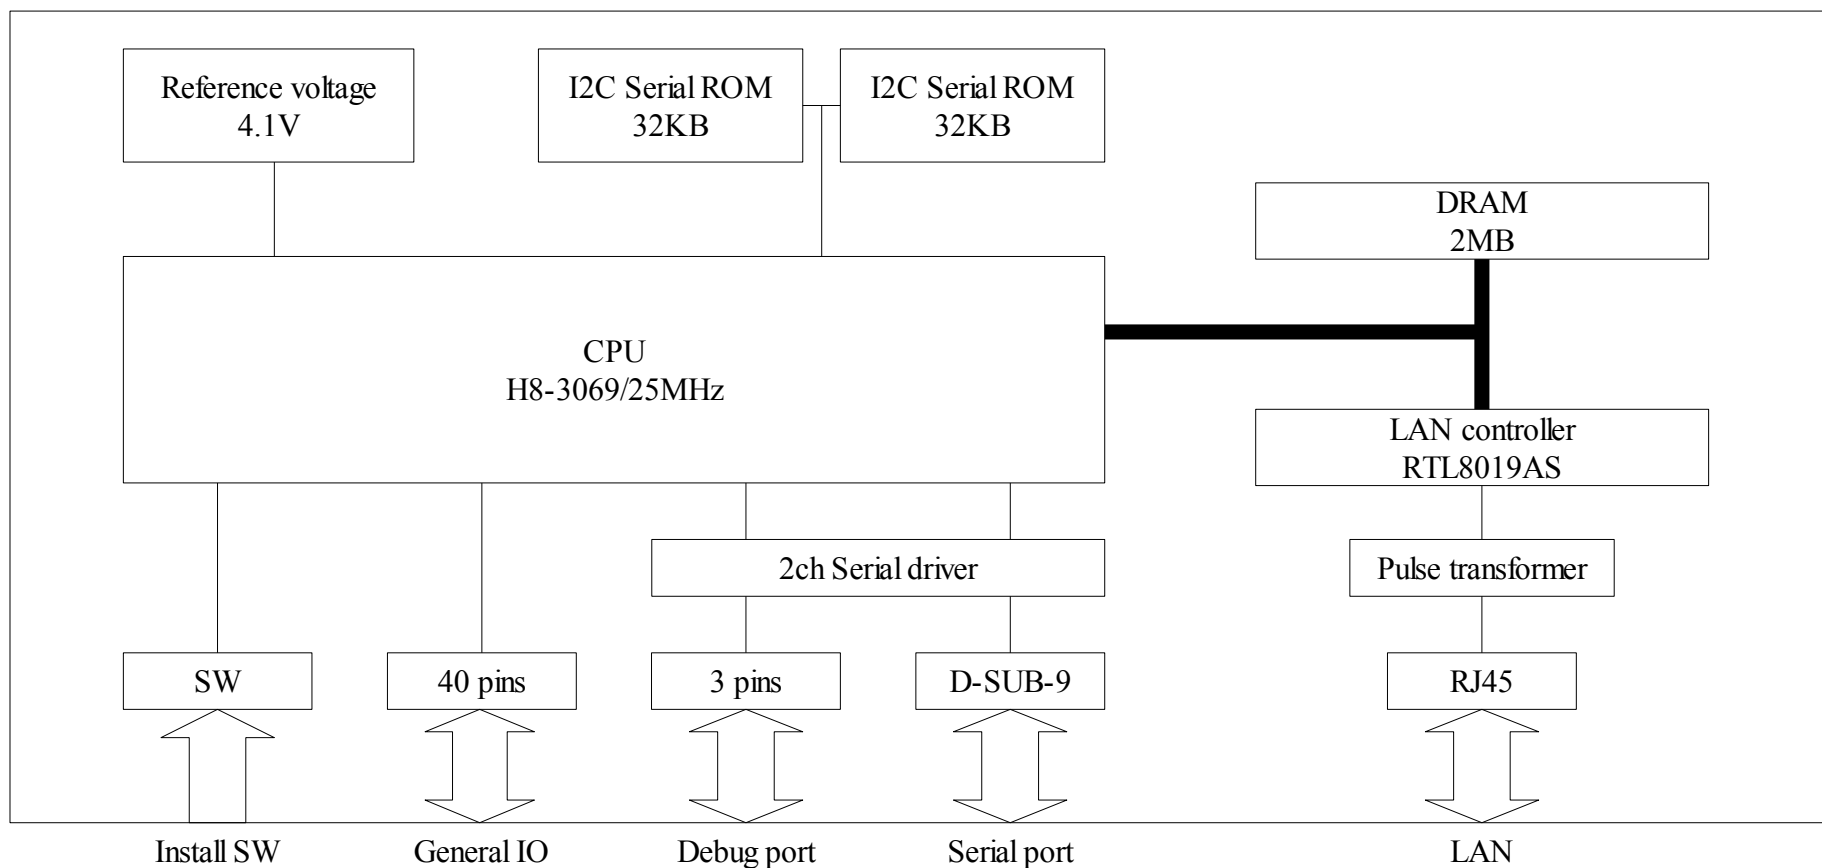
Reference voltage
4.1V

I2C Serial ROM
32KB

I2C Serial ROM
32KB

DRAM
2MB

CPU
H8-3069/25MHz

LAN controller
RTL8019AS

2ch Serial driver

Pulse transformer

SW

40 pins

3 pins

D-SUB-9

RJ45

Install SW

General IO

Debug port

Serial port

LAN